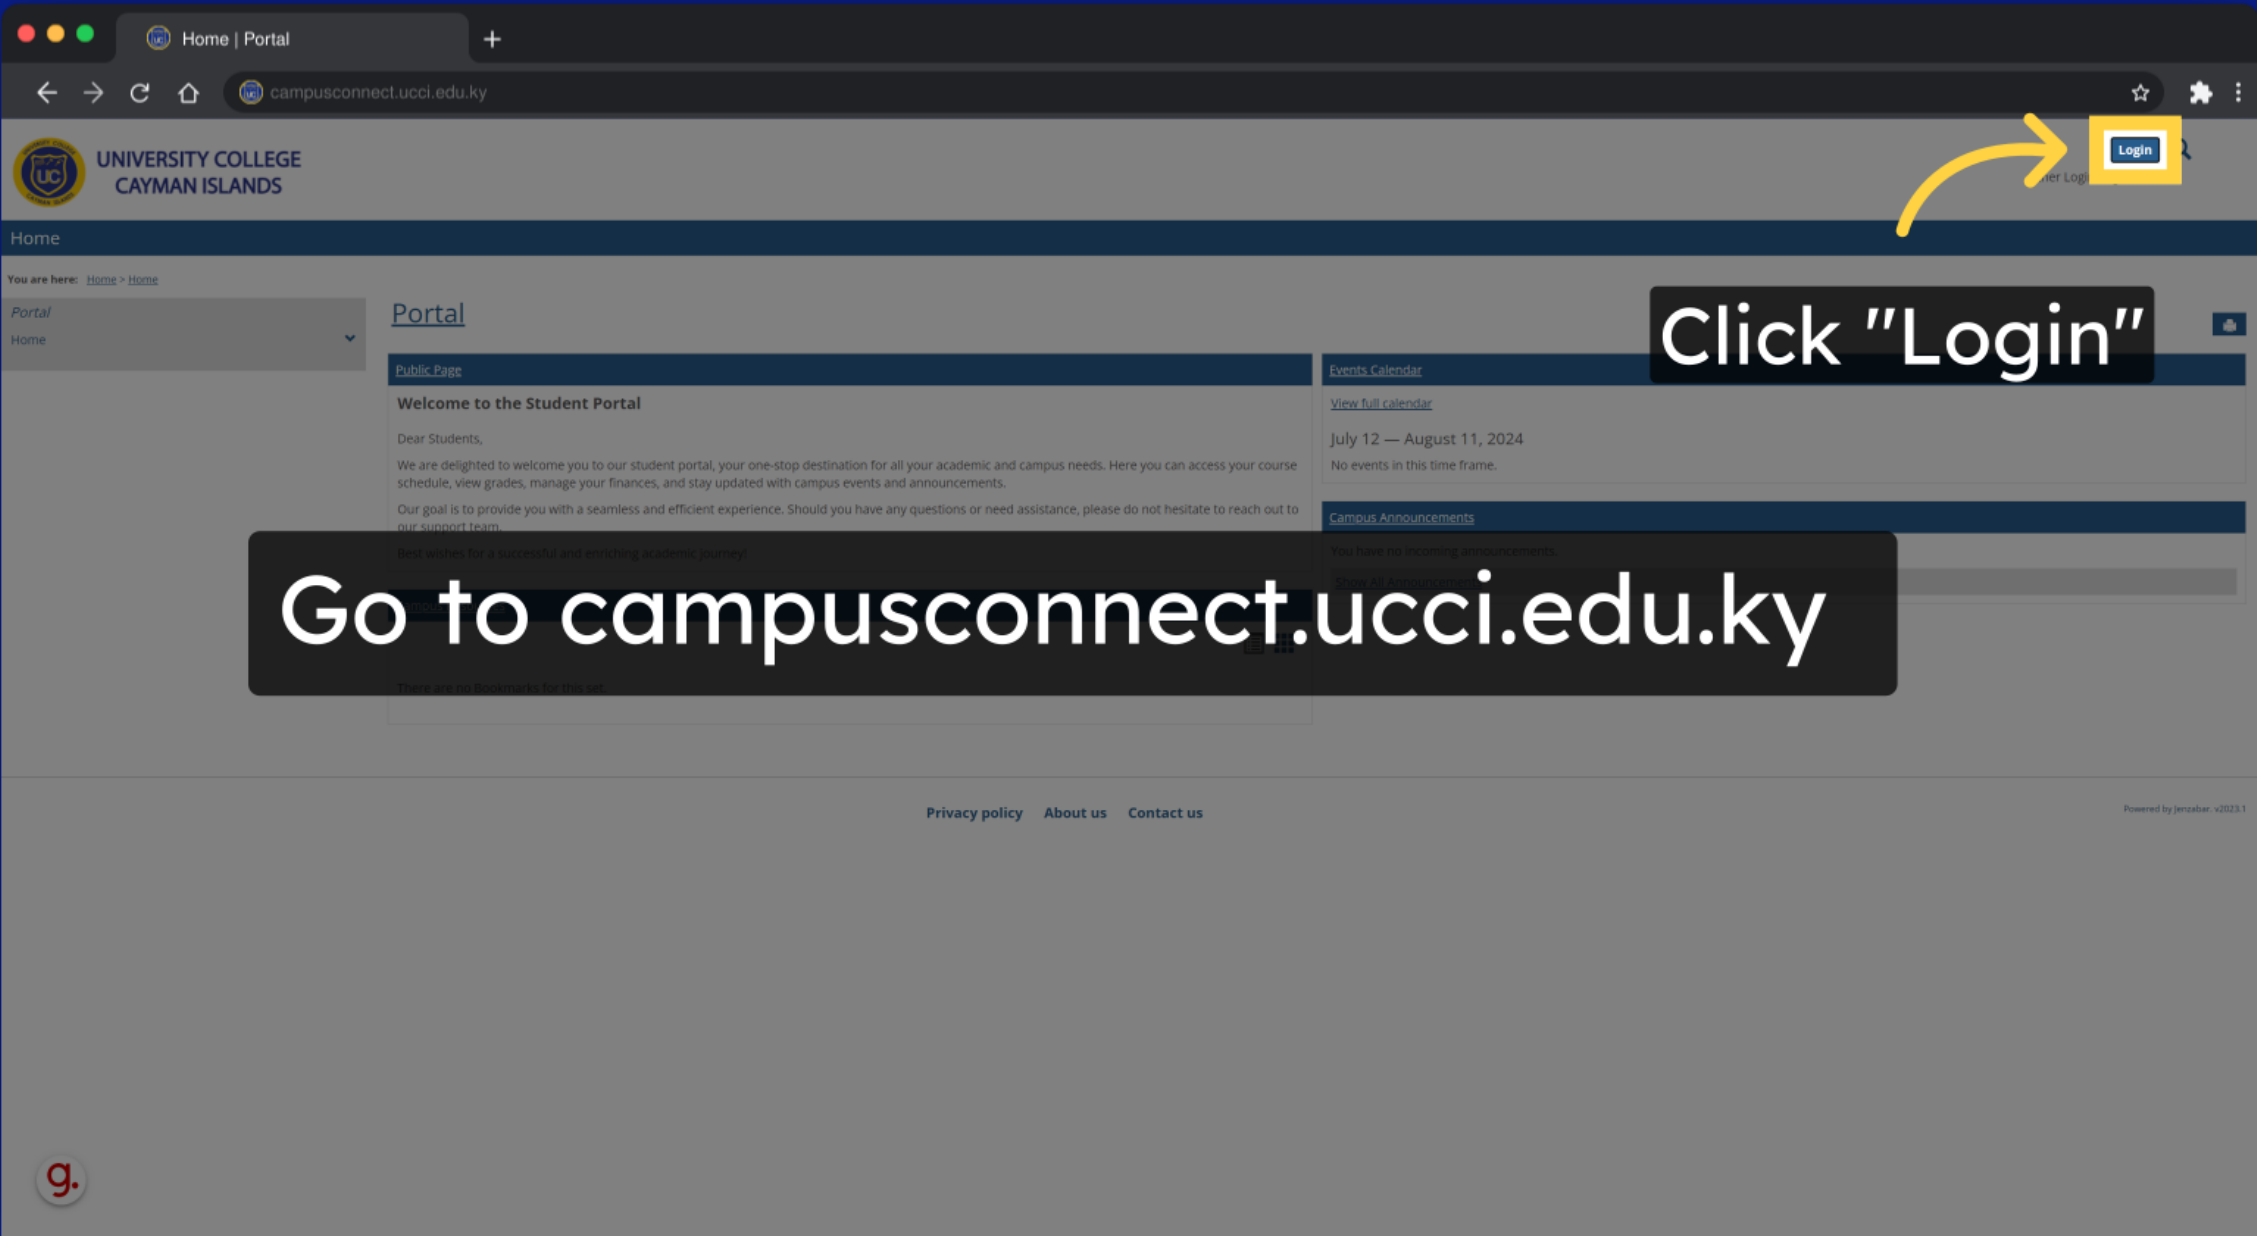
Home | Portal

campusconnect.ucci.edu.ky

UNIVERSITY COLLEGE CAYMAN ISLANDS

Login

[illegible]her Logi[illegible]

Home

You are here: Home > Home

Portal
Home

Portal

Click "Login"

Public Page

Welcome to the Student Portal

Dear Students,

We are delighted to welcome you to our student portal, your one-stop destination for all your academic and campus needs. Here you can access your course schedule, view grades, manage your finances, and stay updated with campus events and announcements.

Our goal is to provide you with a seamless and efficient experience. Should you have any questions or need assistance, please do not hesitate to reach out to our support team.

Best wishes for a successful and enriching academic journey!

Events Calendar

View full calendar

July 12 — August 11, 2024

No events in this time frame.

Campus Announcements

You have no incoming announcements.

Show All Announcements

Go to campusconnect.ucci.edu.ky

There are no Bookmarks for this set.

Privacy policy About us Contact us

Powered by Jenzabar. v2023.1

g.